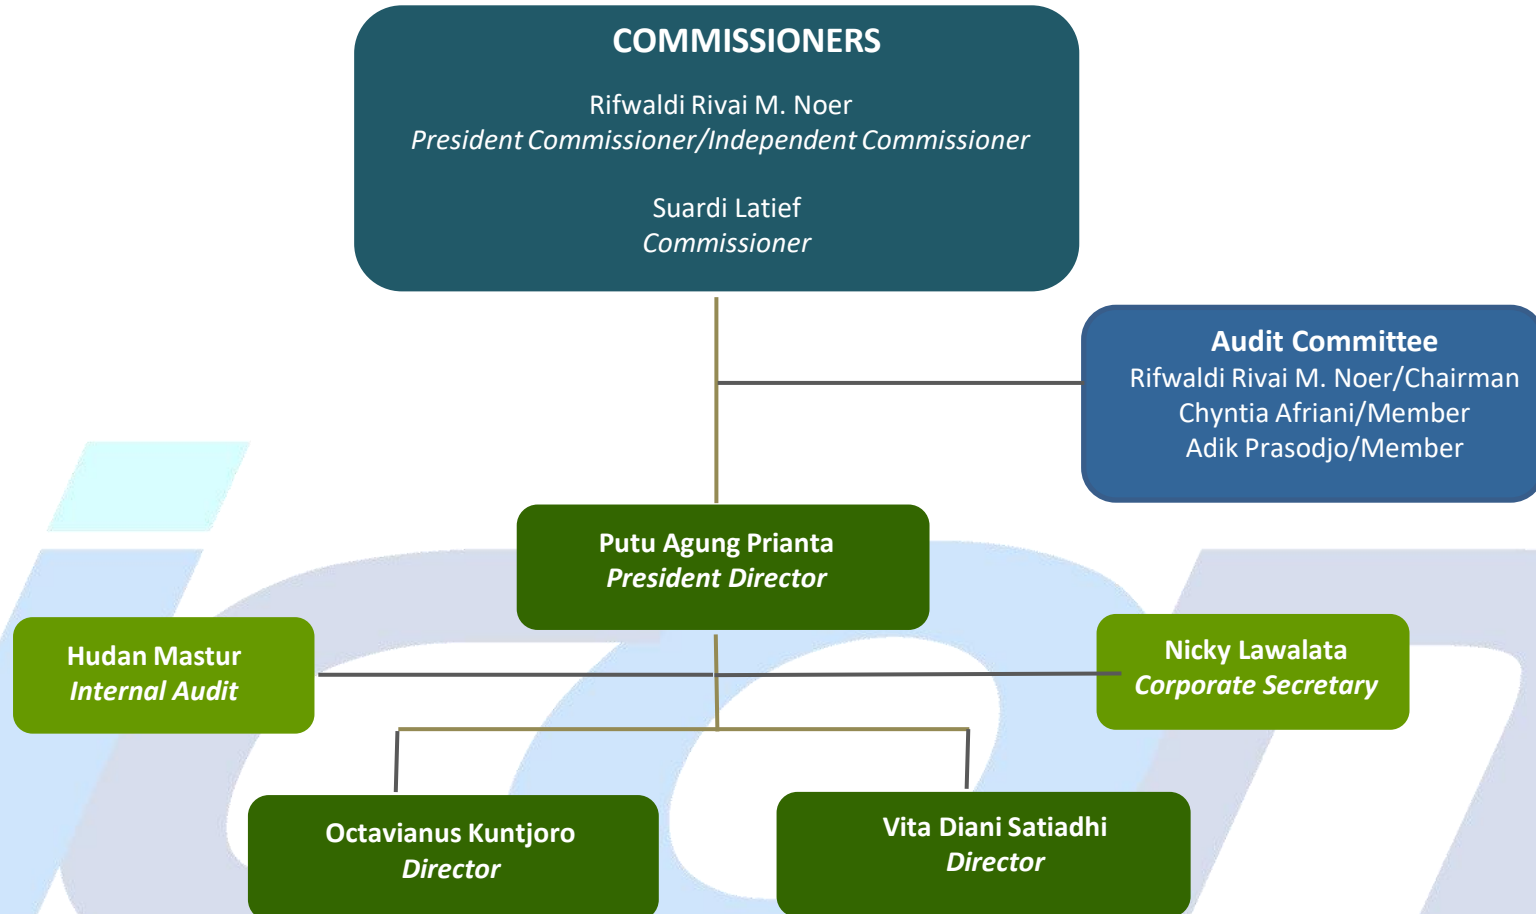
COMMISSIONERS

Rifwaldi Rivai M. Noer
President Commissioner/Independent Commissioner

Suardi Latief
Commissioner

Audit Committee
Rifwaldi Rivai M. Noer/Chairman
Chyntia Afriani/Member
Adik Prasodjo/Member

Putu Agung Prianta
President Director

Hudan Mastur
Internal Audit

Nicky Lawalata
Corporate Secretary

Octavianus Kuntjoro
Director

Vita Diani Satiadhi
Director